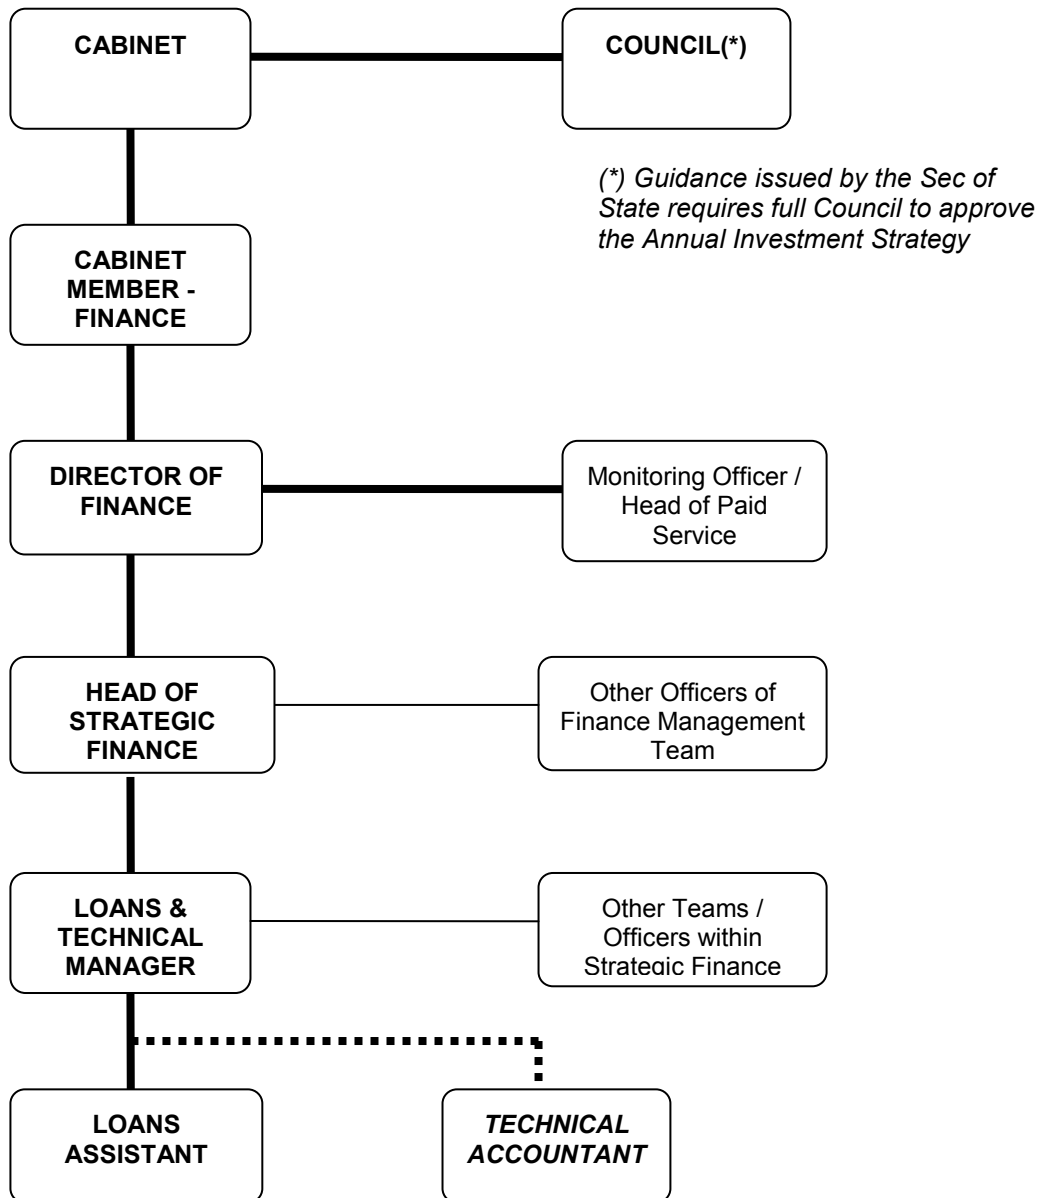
CABINET

COUNCIL(*)

(*) Guidance issued by the Sec of State requires full Council to approve the Annual Investment Strategy

CABINET MEMBER - FINANCE

DIRECTOR OF FINANCE

Monitoring Officer / Head of Paid Service

HEAD OF STRATEGIC FINANCE

Other Officers of Finance Management Team

LOANS & TECHNICAL MANAGER

Other Teams / Officers within Strategic Finance

LOANS ASSISTANT

TECHNICAL ACCOUNTANT